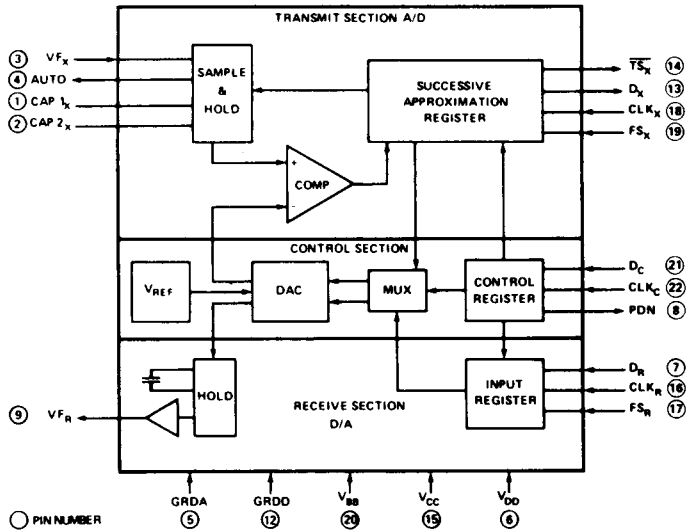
TRANSMIT SECTION A/D

③ $VF_X$
④ AUTO
① CAP $1_X$
② CAP $2_X$

SAMPLE & HOLD

SUCCESSIVE APPROXIMATION REGISTER

$\overline{TS}_X$ ⑭
$D_X$ ⑬
$CLK_X$ ⑱
$FS_X$ ⑲

+
COMP
-

CONTROL SECTION

$V_{REF}$

DAC

MUX

CONTROL REGISTER

$D_C$ ㉑
$CLK_C$ ㉒
PDN ⑧

HOLD

INPUT REGISTER

$D_R$ ⑦
$CLK_R$ ⑯
$FS_R$ ⑰

⑨ $VF_R$

RECEIVE SECTION D/A

GRDA ⑤
GRDD ⑫
$V_{BB}$ ⑳
$V_{CC}$ ⑮
$V_{DD}$ ⑥

○ PIN NUMBER